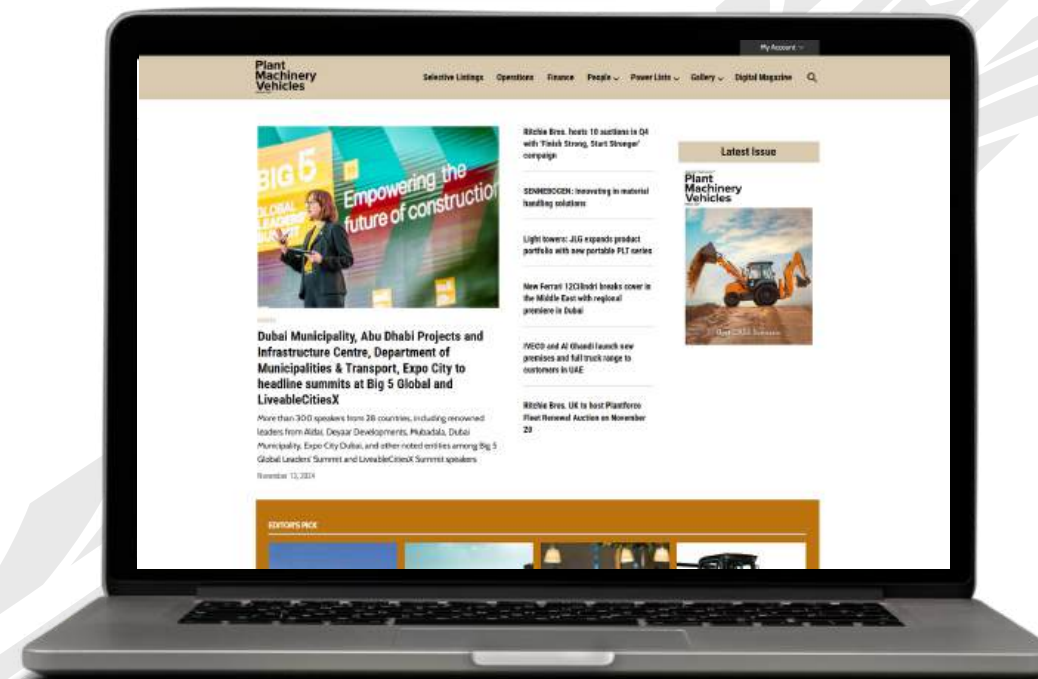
My Account

Plant Machinery Vehicles

Selective Listings Operations Finance People Power Lists Gallery Digital Magazine

BIG 5 GLOBAL LEADERS' SUMMIT

Empowering the future of construction

Dubai Municipality, Abu Dhabi Projects and Infrastructure Centre, Department of Municipalities & Transport, Expo City to headline summits at Big 5 Global and LiveableCitiesX

More than 300 speakers from 28 countries, including renowned leaders from Aldar, Deyaar Developments, Mubadala, Dubai Municipality, Expo City Dubai, and other noted entities among Big 5 Global Leaders' Summit and LiveableCitiesX Summit speakers

November 13, 2024

Ritchie Bros. hosts 10 auctions in Q4 with 'Finish Strong, Start Stronger' campaign

SENNEBOGEN: Innovating in material handling solutions

Light towers: JLG expands product portfolio with new portable PLT series

New Ferrari 12Cilindri breaks cover in the Middle East with regional premiere in Dubai

IVECO and Al Ghandi launch new premises and full truck range to customers in UAE

Ritchie Bros. UK to host Plantforce Fleet Renewal Auction on November 20

Latest Issue

Plant Machinery Vehicles

EDITOR'S PICK